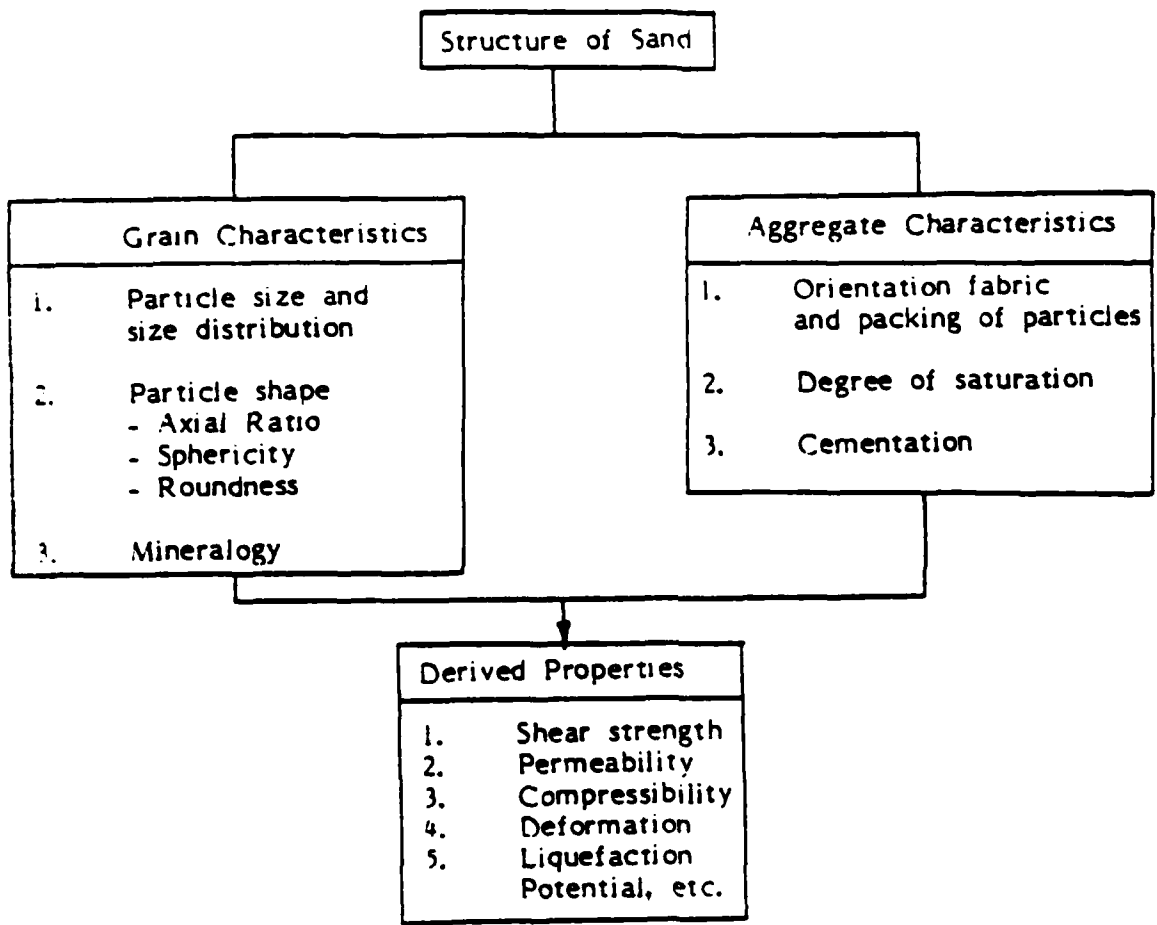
Structure of Sand

Grain Characteristics

1. Particle size and size distribution

2. Particle shape
- Axial Ratio
- Sphericity
- Roundness

3. Mineralogy

Aggregate Characteristics

1. Orientation fabric and packing of particles

2. Degree of saturation

3. Cementation

Derived Properties

1. Shear strength
2. Permeability
3. Compressibility
4. Deformation
5. Liquefaction Potential, etc.